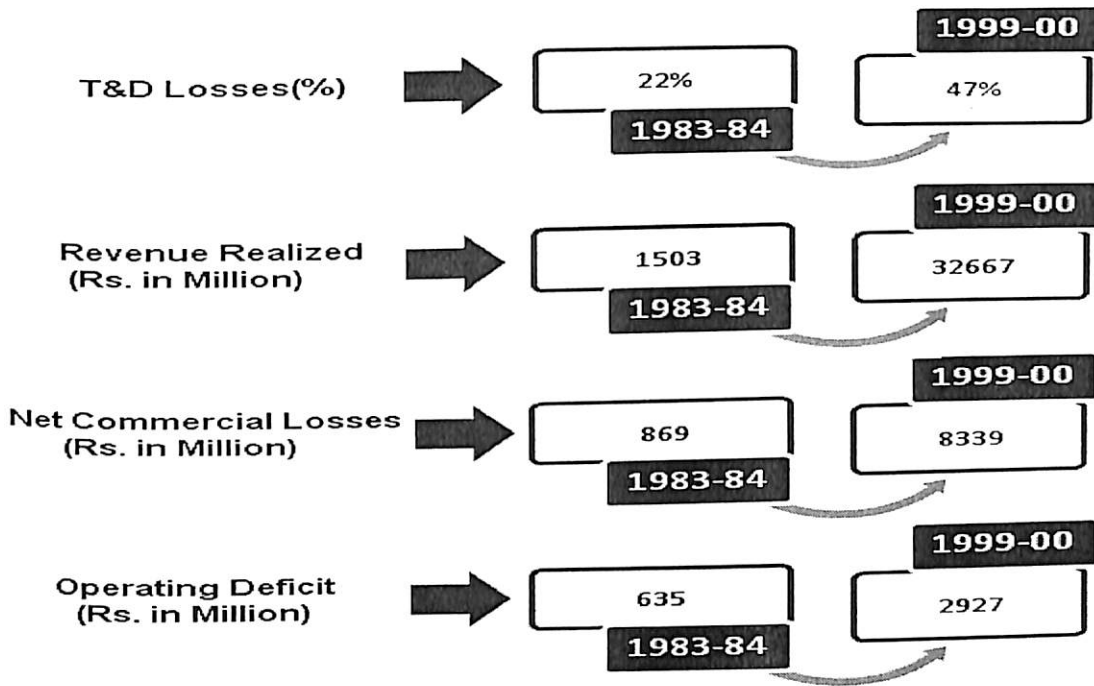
T&D Losses(%)

22%

1983-84

1999-00

47%

Revenue Realized (Rs. in Million)

1503

1983-84

1999-00

32667

Net Commercial Losses (Rs. in Million)

869

1983-84

1999-00

8339

Operating Deficit (Rs. in Million)

635

1983-84

1999-00

2927